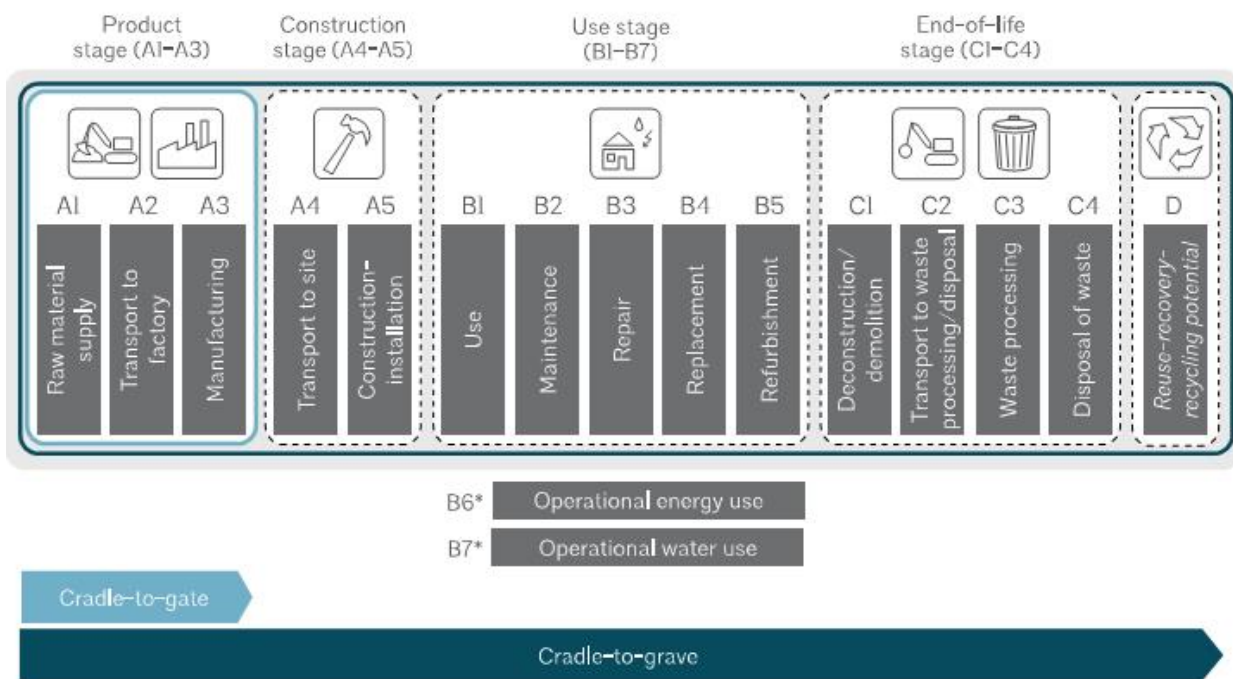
Product stage (A1–A3)

Construction stage (A4–A5)

Use stage (B1–B7)

End-of-life stage (C1–C4)

A1
Raw material supply

A2
Transport to factory

A3
Manufacturing

A4
Transport to site

A5
Construction-installation

B1
Use

B2
Maintenance

B3
Repair

B4
Replacement

B5
Refurbishment

C1
Deconstruction/demolition

C2
Transport to waste processing/disposal

C3
Waste processing

C4
Disposal of waste

D
Reuse-recovery-recycling potential

B6* Operational energy use

B7* Operational water use

Cradle-to-gate

Cradle-to-grave